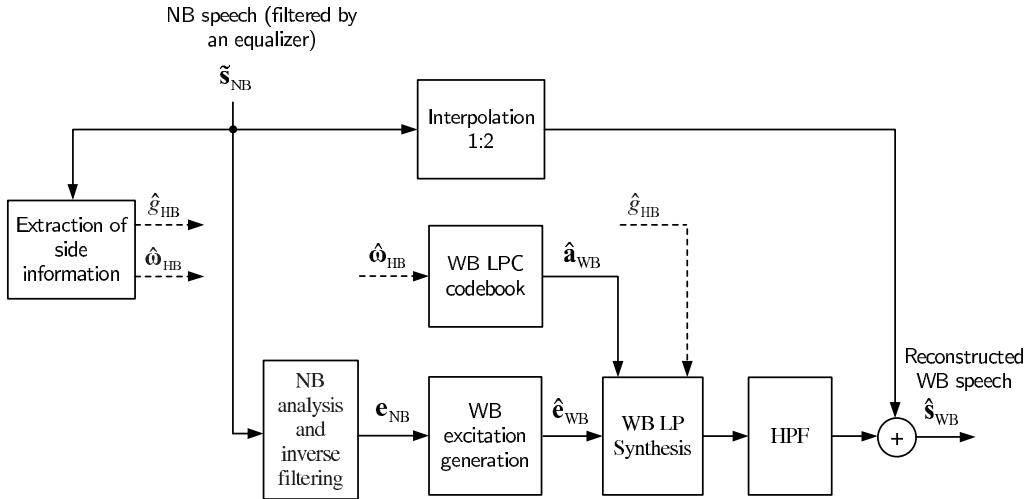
NB speech (filtered by an equalizer)

$\tilde{\mathbf{s}}_{\text{NB}}$

Interpolation 1:2

Extraction of side information

$\hat{g}_{\text{HB}}$

$\hat{\boldsymbol{\omega}}_{\text{HB}}$

$\hat{g}_{\text{HB}}$

$\hat{\boldsymbol{\omega}}_{\text{HB}}$

WB LPC codebook

$\hat{\mathbf{a}}_{\text{WB}}$

Reconstructed WB speech

NB analysis and inverse filtering

$\mathbf{e}_{\text{NB}}$

WB excitation generation

$\hat{\mathbf{e}}_{\text{WB}}$

WB LP Synthesis

HPF

+

$\hat{\mathbf{s}}_{\text{WB}}$